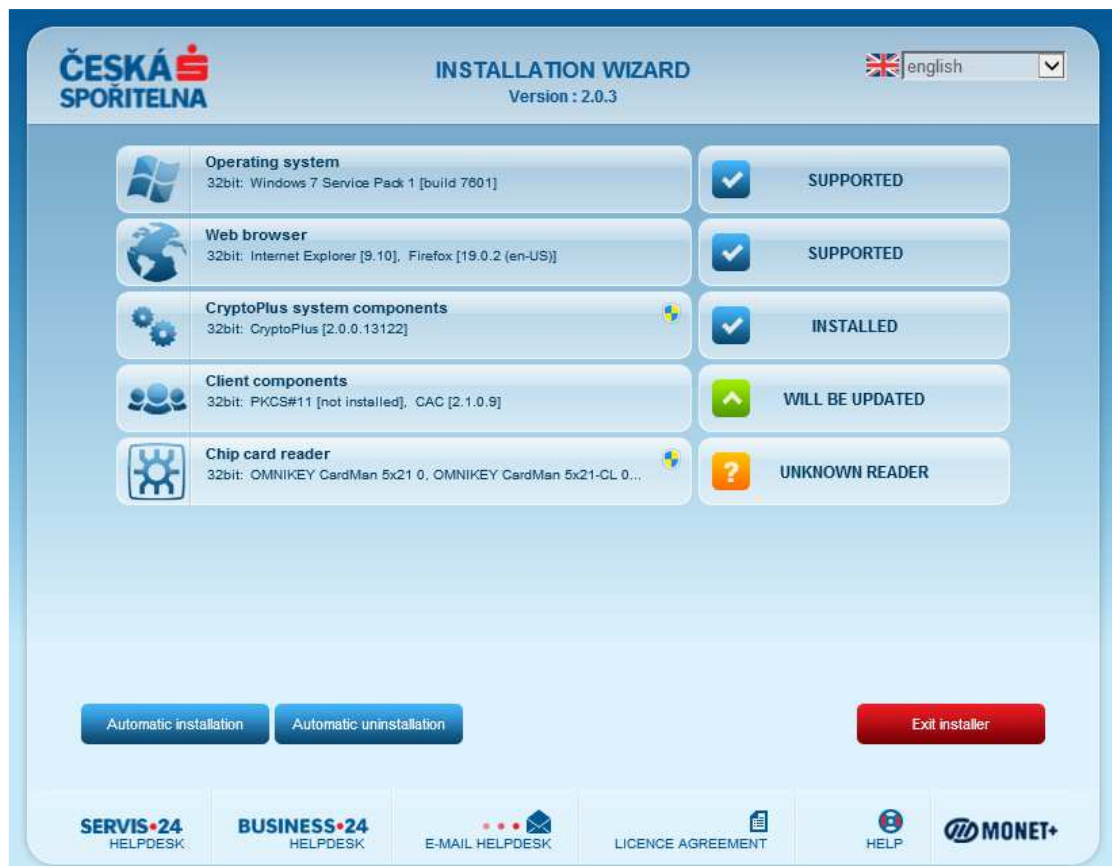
ČESKÁ SPOŘITELNA

INSTALLATION WIZARD
Version : 2.0.3

english

Operating system
32bit: Windows 7 Service Pack 1 [build 7601]

SUPPORTED

Web browser
32bit: Internet Explorer [9.10], Firefox [19.0.2 (en-US)]

SUPPORTED

CryptoPlus system components
32bit: CryptoPlus [2.0.0.13122]

INSTALLED

Client components
32bit: PKCS#11 [not installed], CAC [2.1.0.9]

WILL BE UPDATED

Chip card reader
32bit: OMNIKEY CardMan 5x21 0, OMNIKEY CardMan 5x21-CL 0...

UNKNOWN READER

Automatic installation
Automatic uninstallation
Exit installer

SERVIS•24 HELPDESK
BUSINESS•24 HELPDESK
E-MAIL HELPDESK
LICENCE AGREEMENT
HELP
MONET+